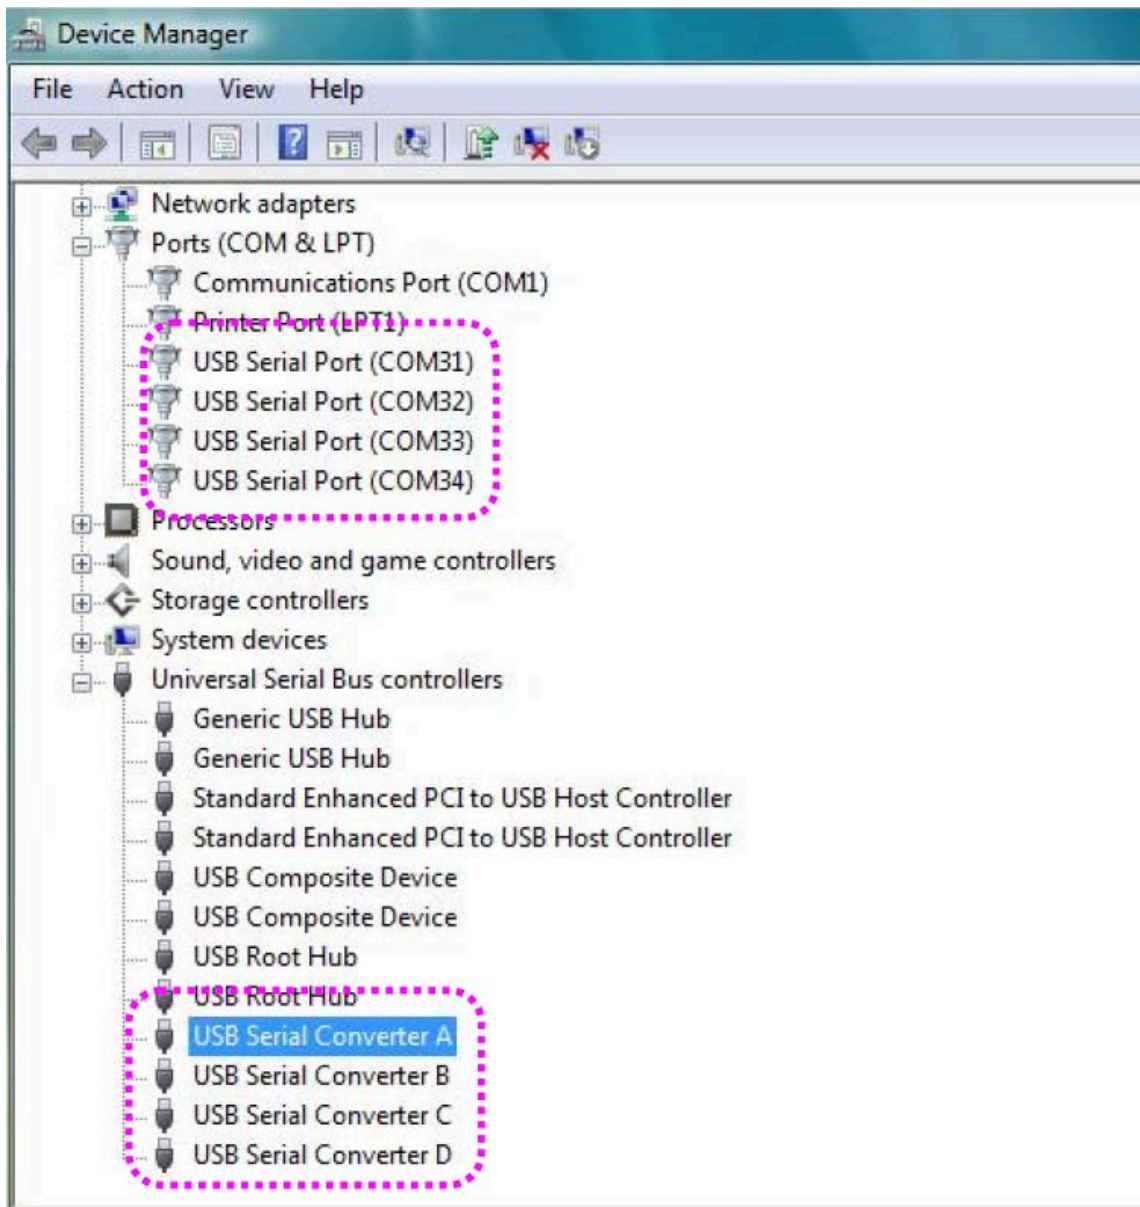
Device Manager

File Action View Help

Network adapters
Ports (COM & LPT)
Communications Port (COM1)
Printer Port (LPT1)
USB Serial Port (COM31)
USB Serial Port (COM32)
USB Serial Port (COM33)
USB Serial Port (COM34)
Processors
Sound, video and game controllers
Storage controllers
System devices
Universal Serial Bus controllers
Generic USB Hub
Generic USB Hub
Standard Enhanced PCI to USB Host Controller
Standard Enhanced PCI to USB Host Controller
USB Composite Device
USB Composite Device
USB Root Hub
USB Root Hub
USB Serial Converter A
USB Serial Converter B
USB Serial Converter C
USB Serial Converter D